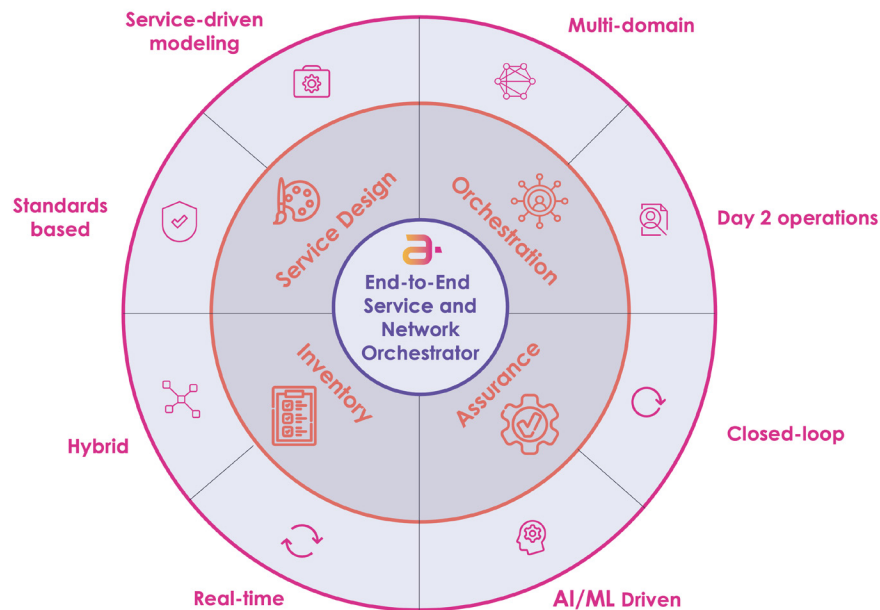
Service-driven modeling

Multi-domain

Standards based

Day 2 operations

Service Design

Orchestration

End-to-End Service and Network Orchestrator

Inventory

Assurance

Hybrid

Closed-loop

Real-time

AI/ML Driven